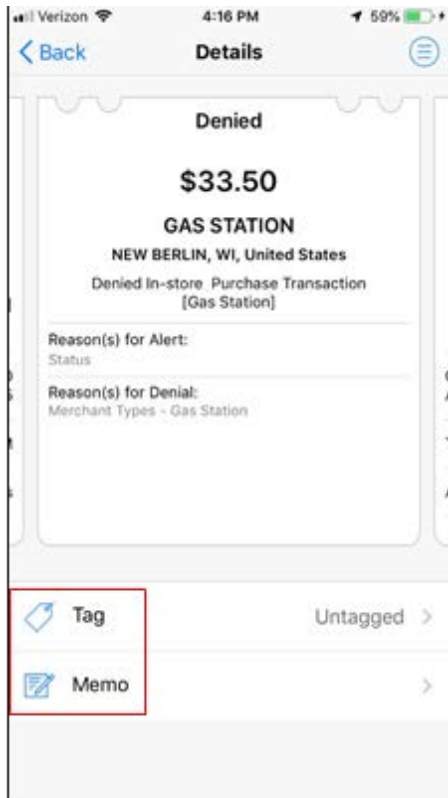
Verizon 4:16 PM 59%

< Back Details

Denied

$33.50

GAS STATION

NEW BERLIN, WI, United States

Denied In-store Purchase Transaction [Gas Station]

Reason(s) for Alert:
Status

Reason(s) for Denial:
Merchant Types - Gas Station

Tag Untagged >

Memo >